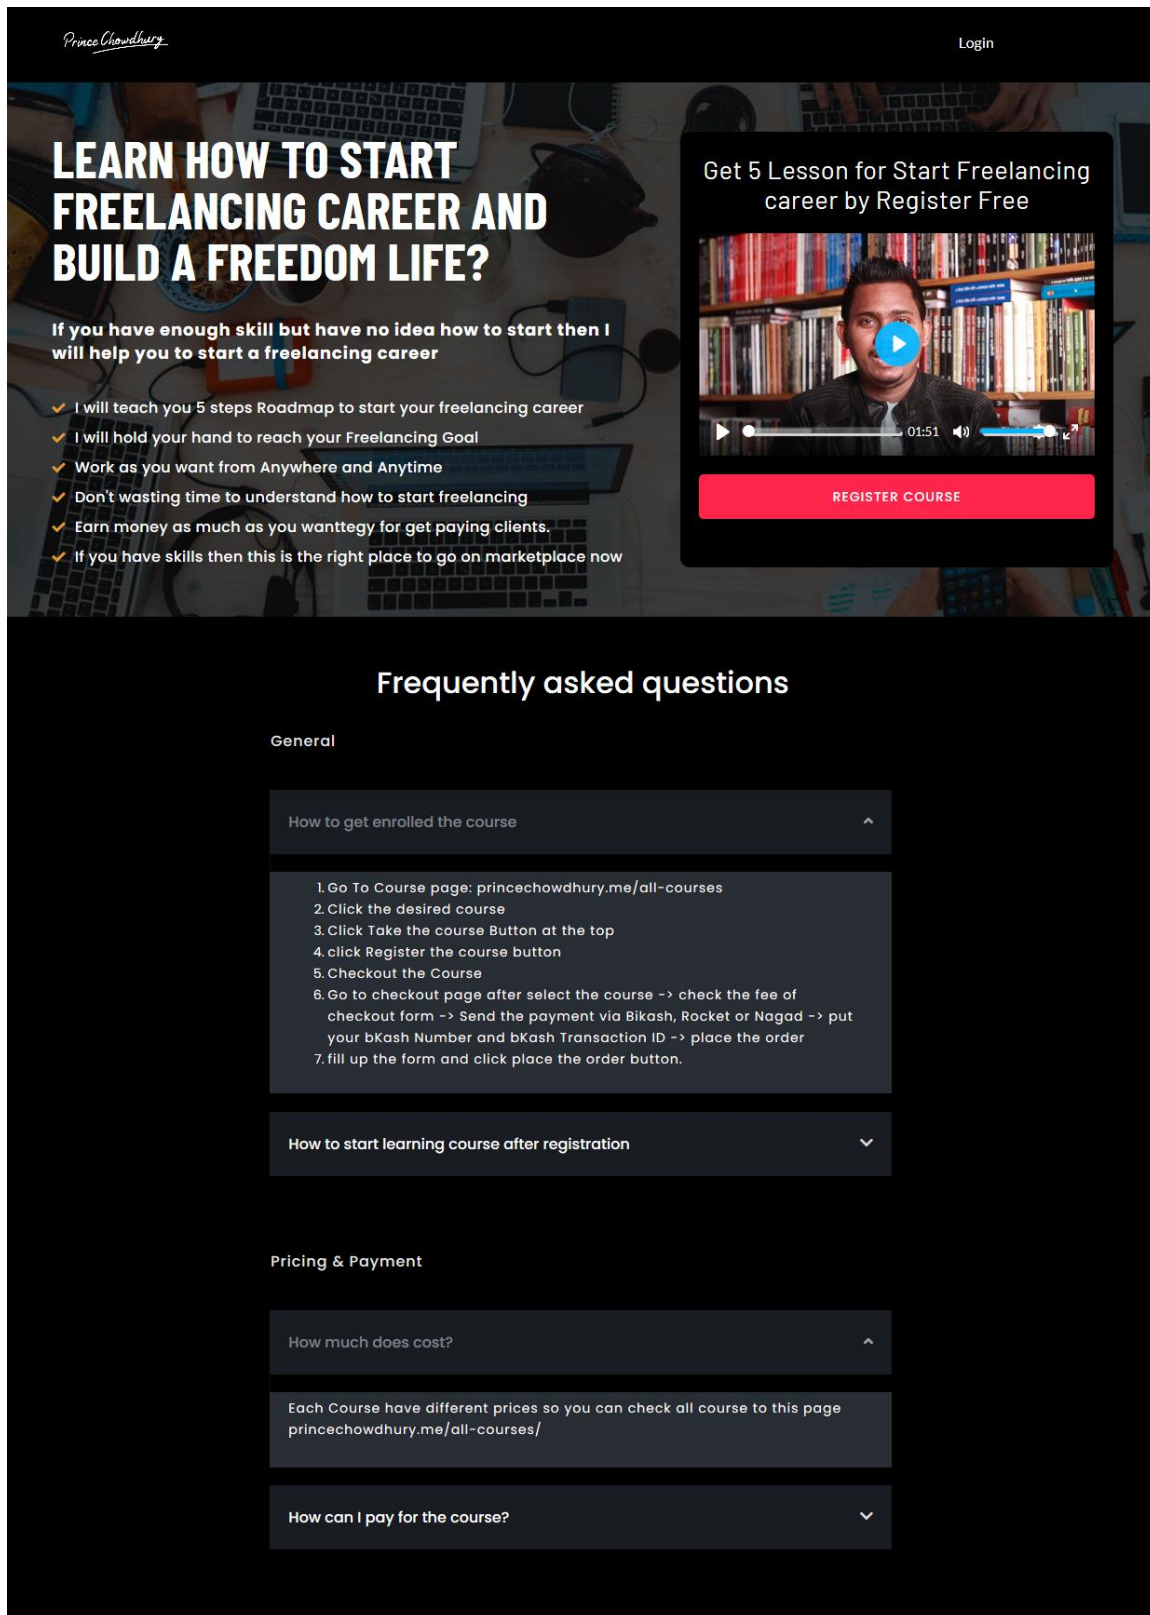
Prince Chowdhury

Login

LEARN HOW TO START FREELANCING CAREER AND BUILD A FREEDOM LIFE?

If you have enough skill but have no idea how to start then I will help you to start a freelancing career

I will teach you 5 steps Roadmap to start your freelancing career
I will hold your hand to reach your Freelancing Goal
Work as you want from Anywhere and Anytime
Don't wasting time to understand how to start freelancing
Earn money as much as you wanttegy for get paying clients.
If you have skills then this is the right place to go on marketplace now

Get 5 Lesson for Start Freelancing career by Register Free

01:51

REGISTER COURSE

Frequently asked questions

General

How to get enrolled the course

1. Go To Course page: princechowdhury.me/all-courses
2. Click the desired course
3. Click Take the course Button at the top
4. click Register the course button
5. Checkout the Course
6. Go to checkout page after select the course -> check the fee of checkout form -> Send the payment via Bikash, Rocket or Nagad -> put your bKash Number and bKash Transaction ID -> place the order
7. fill up the form and click place the order button.

How to start learning course after registration

Pricing & Payment

How much does cost?

Each Course have different prices so you can check all course to this page princechowdhury.me/all-courses/

How can I pay for the course?